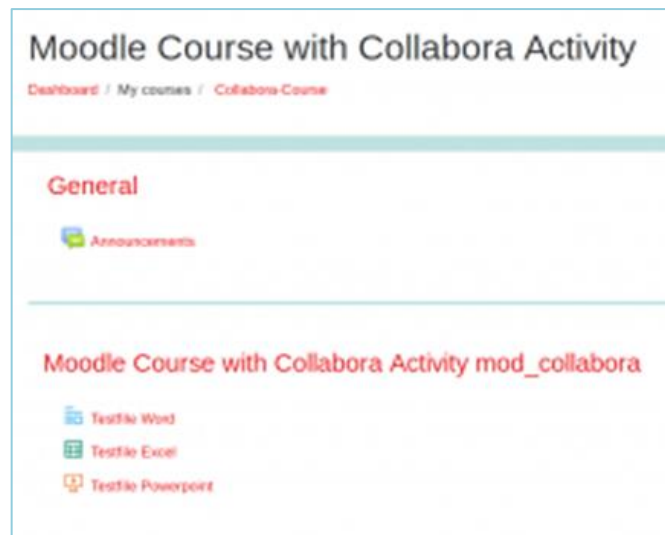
Moodle Course with Collabora Activity

Dashboard / My courses / Collabora Course

General

Announcements

Moodle Course with Collabora Activity mod_collabora

Testfile Word

Testfile Excel

Testfile Powerpoint